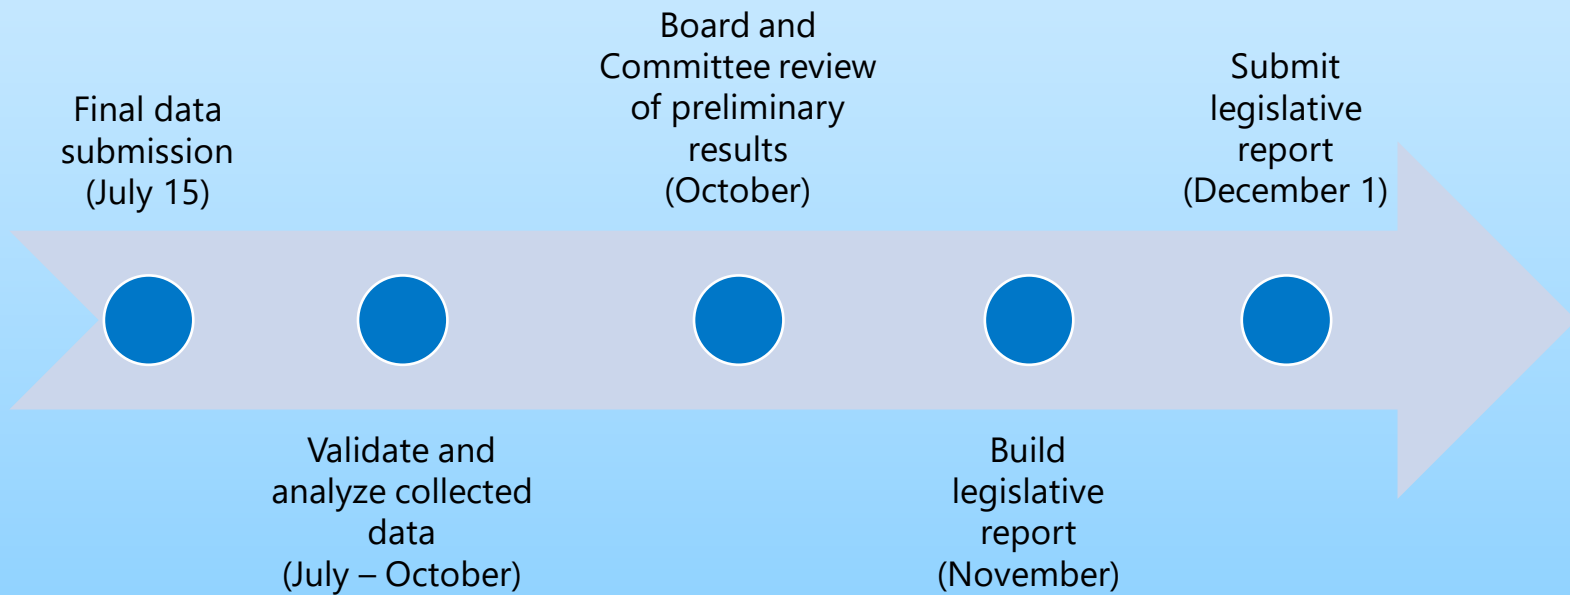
Final data submission (July 15)

Validate and analyze collected data (July – October)

Board and Committee review of preliminary results (October)

Build legislative report (November)

Submit legislative report (December 1)